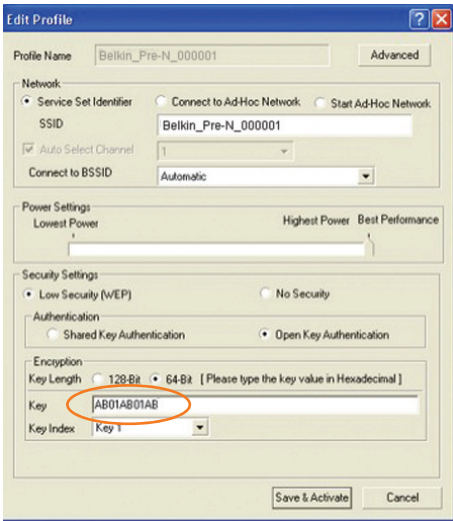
Edit Profile

?

Profile Name Belkin_Pre-N_000001

Advanced

Network

Service Set Identifier

Connect to Ad-Hoc Network

Start Ad-Hoc Network

SSID Belkin_Pre-N_000001

Auto Select Channel 1

Connect to BSSID Automatic

Power Settings

Lowest Power

Highest Power

Best Performance

Security Settings

Low Security (WEP)

No Security

Authentication

Shared Key Authentication

Open Key Authentication

Encryption

Key Length 128-Bit 64-Bit [ Please type the key value in Hexadecimal ]

Key AB01AB01AB

Key Index Key 1

Save & Activate

Cancel